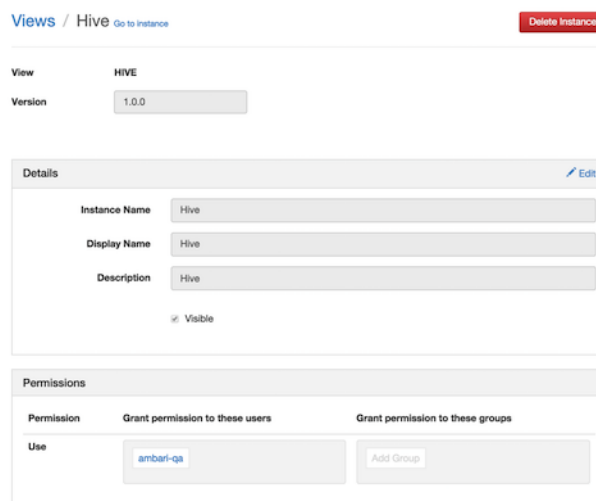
Views / Hive Go to instance

Delete Instance

View HIVE

Version 1.0.0

Details

Edit

Instance Name Hive

Display Name Hive

Description Hive

Visible

Permissions

| Permission | Grant permission to these users | Grant permission to these groups |
|---|---|---|
| Use | ambari-qa | Add Group |